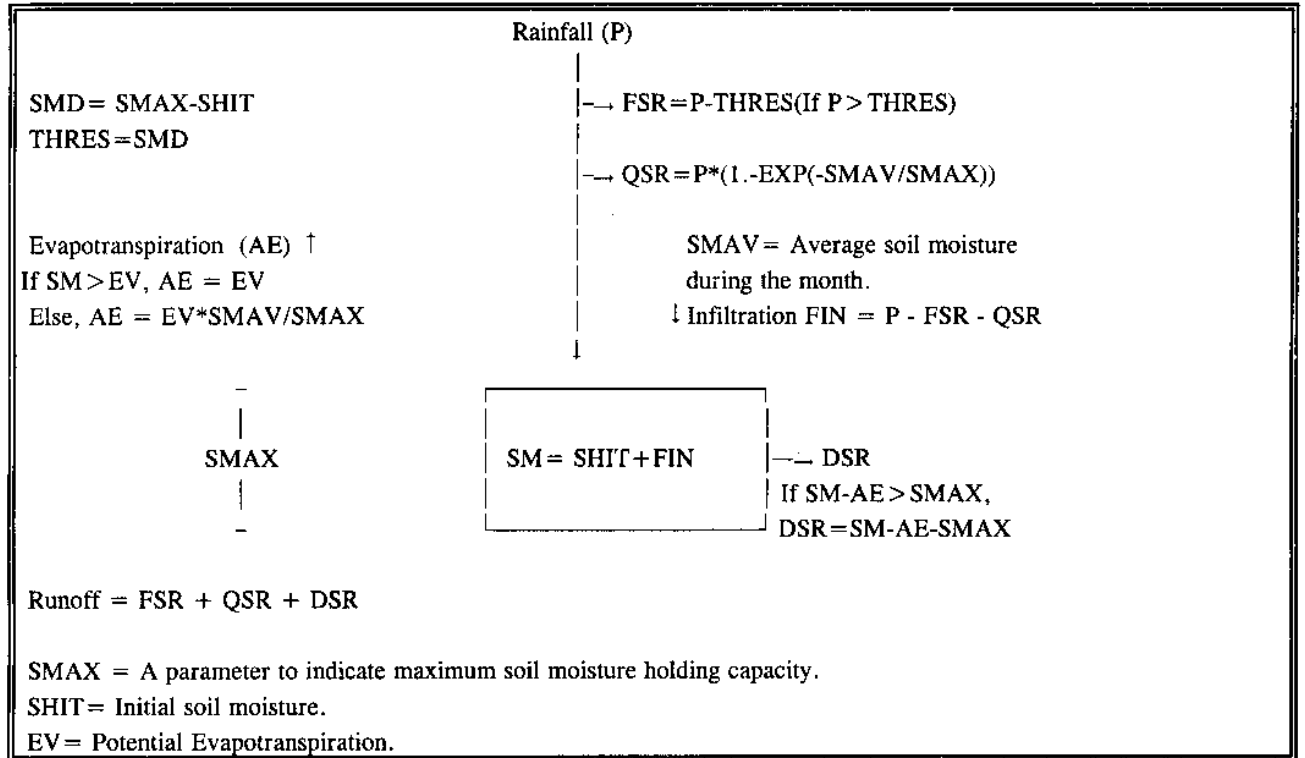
Rainfall (P)

SMD= SMAX-SHIT
THRES=SMD

FSR=P-THRES(If P>THRES)

QSR=P*(1.-EXP(-SMAV/SMAX))

Evapotranspiration (AE) ↑
If SM>EV, AE = EV
Else, AE = EV*SMAV/SMAX

SMAV= Average soil moisture during the month.
↓ Infiltration FIN = P - FSR - QSR

SMAX

SM= SHIT+FIN

DSR
If SM-AE>SMAX,
DSR=SM-AE-SMAX

Runoff = FSR + QSR + DSR

SMAX = A parameter to indicate maximum soil moisture holding capacity.
SHIT= Initial soil moisture.
EV= Potential Evapotranspiration.